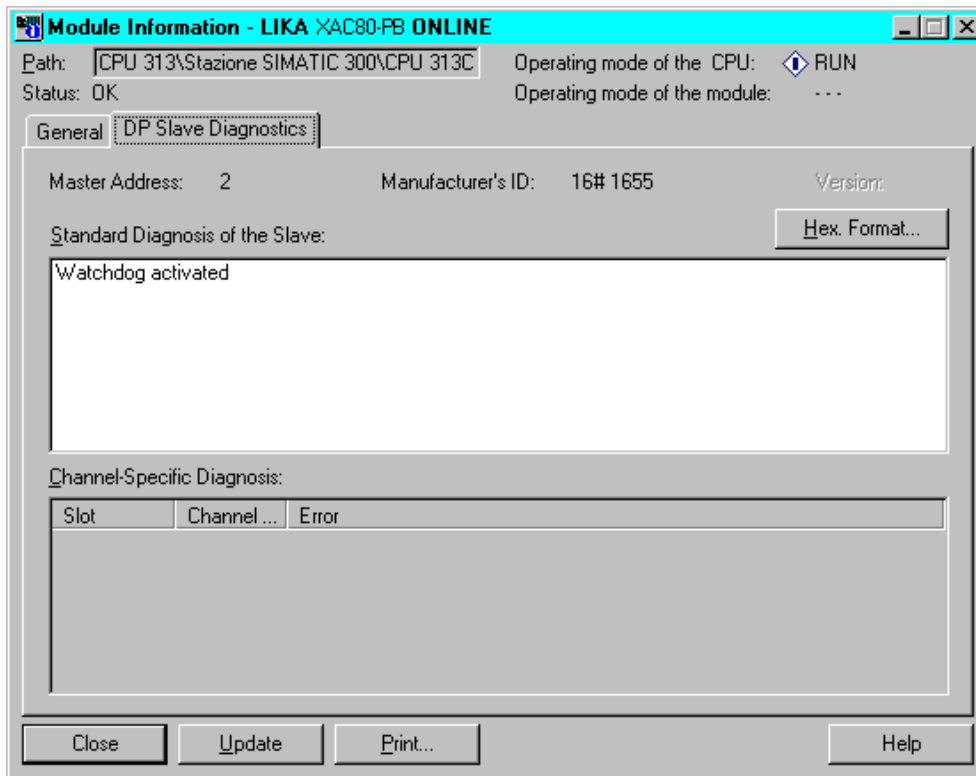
Module Information - LIKA XAC80-PB ONLINE

Path: CPU 313\Stazione SIMATIC 300\CPU 313C
Operating mode of the CPU: RUN
Status: OK
Operating mode of the module: - - -

General
DP Slave Diagnostics

Master Address: 2
Manufacturer's ID: 16# 1655
Version:

Standard Diagnosis of the Slave:
Hex. Format...

Watchdog activated

Channel-Specific Diagnosis:

| Slot | Channel ... | Error |
|---|---|---|

Close
Update
Print...
Help